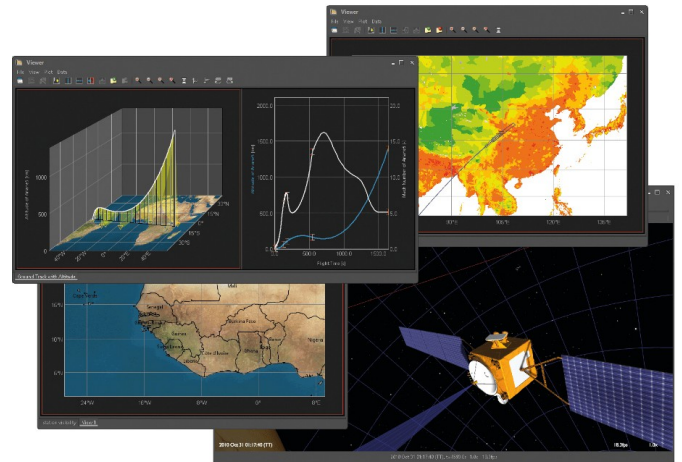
Viewer

File View Plot Data

2000.0

1500.0

1000.0

500.0

0.0

0.0

500.0

1000.0

Flight Time [s]

20.0

15.0

10.0

5.0

0.0

Ground Track with Altitude

Viewer

File View Plot Data

90°E

105°E

120°E

135°E

24°W

16°W

8°W

0°

8°E

16°N

8°N

0°N

Action visibility

2010 Oct 31 01:17:40 (TT)

10.2fps